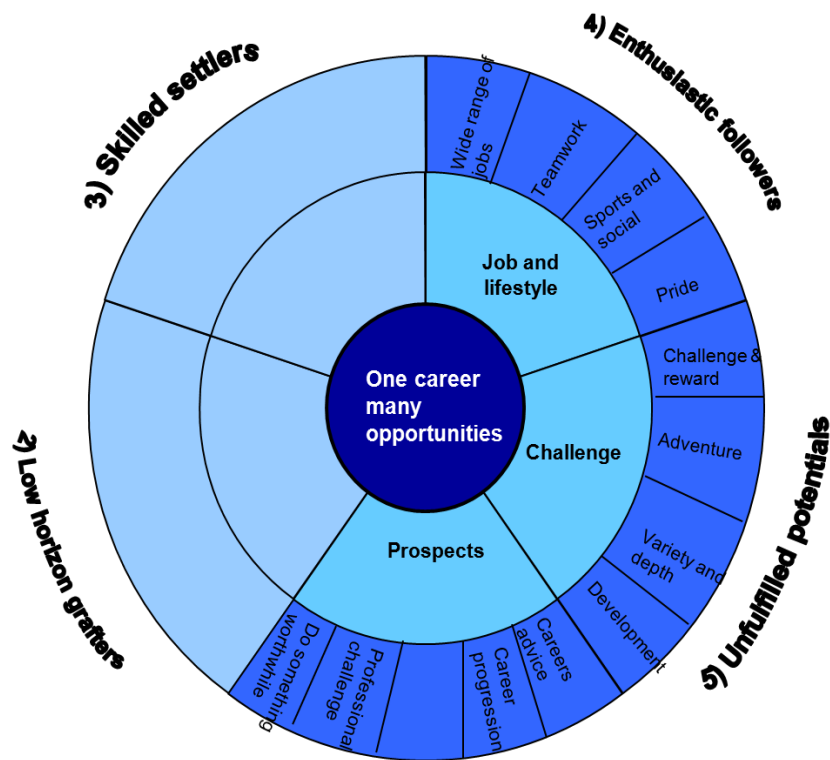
3) Skilled settlers

4) Enthusiastic followers

2) Low horizon grafters

5) Unfulfilled potentials

One career many opportunities

Job and lifestyle

Challenge

Prospects

Wide range of jobs

Teamwork

Sports and social

Pride

Challenge & reward

Adventure

Variety and depth

Development

Careers advice

Career progression

Professional challenge

Do something worthwhile